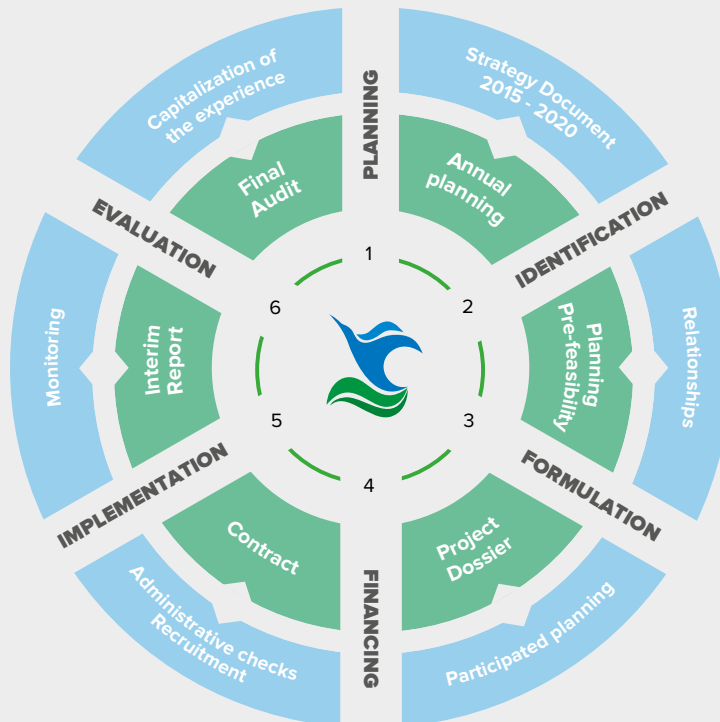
PLANNING

Strategy Document 2015 - 2020

Annual planning

IDENTIFICATION

Relationships

Planning Pre-feasibility

FORMULATION

Project Dossier

Participated planning

FINANCING

Contract

Administrative checks Recruitment

IMPLEMENTATION

Interim Report

Monitoring

EVALUATION

Final Audit

Capitalization of the experience

1
2
3
4
5
6